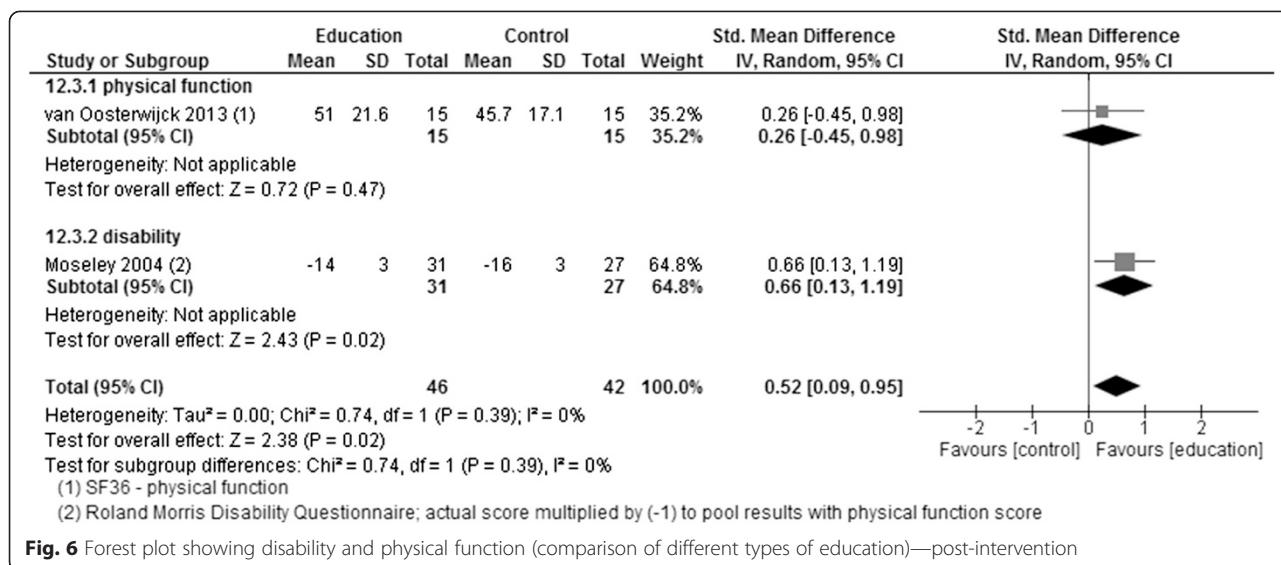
| Study or Subgroup | Education Mean | Education SD | Education Total | Control Mean | Control SD | Control Total | Weight | Std. Mean Difference IV, Random, 95% CI | Std. Mean Difference IV, Random, 95% CI |
|---|---|---|---|---|---|---|---|---|---|
| **12.3.1 physical function** | | | | | | | | | |
| van Oosterwijck 2013 (1) | 51 | 21.6 | 15 | 45.7 | 17.1 | 15 | 35.2% | 0.26 [-0.45, 0.98] | |
| **Subtotal (95% CI)** | | | **15** | | | **15** | **35.2%** | **0.26 [-0.45, 0.98]** | |
| Heterogeneity: Not applicable | | | | | | | | | |
| Test for overall effect: Z = 0.72 (P = 0.47) | | | | | | | | | |
| **12.3.2 disability** | | | | | | | | | |
| Moseley 2004 (2) | -14 | 3 | 31 | -16 | 3 | 27 | 64.8% | 0.66 [0.13, 1.19] | |
| **Subtotal (95% CI)** | | | **31** | | | **27** | **64.8%** | **0.66 [0.13, 1.19]** | |
| Heterogeneity: Not applicable | | | | | | | | | |
| Test for overall effect: Z = 2.43 (P = 0.02) | | | | | | | | | |
| **Total (95% CI)** | | | **46** | | | **42** | **100.0%** | **0.52 [0.09, 0.95]** | |

Heterogeneity: Tau² = 0.00; Chi² = 0.74, df = 1 (P = 0.39); I² = 0%
Test for overall effect: Z = 2.38 (P = 0.02)
Test for subgroup differences: Chi² = 0.74, df = 1 (P = 0.39), I² = 0%
(1) SF36 - physical function
(2) Roland Morris Disability Questionnaire; actual score multiplied by (-1) to pool results with physical function score

-2 -1 0 1 2
Favours [control] Favours [education]

**Fig. 6** Forest plot showing disability and physical function (comparison of different types of education)—post-intervention